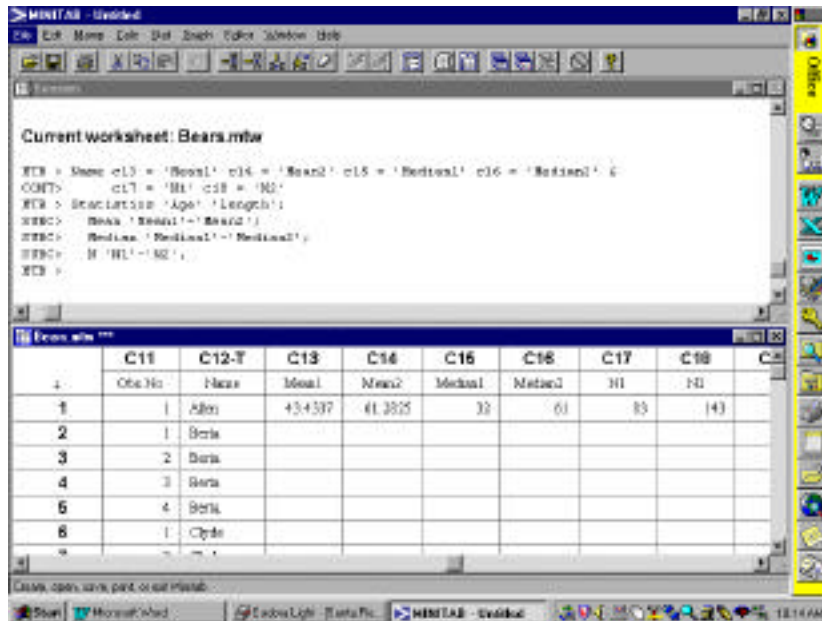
MINITAB - Untitled

File Edit Manip Calc Stat Graph Editor Window Help

Session

Current worksheet: Bears.mtw

MTB > Name c13 = 'Mean1' c14 = 'Mean2' c15 = 'Median1' c16 = 'Median2' &
CONT> c17 = 'N1' c18 = 'N2'
MTB > Statistics 'Age' 'Length';
SUBC> Mean 'Mean1'-'Mean2';
SUBC> Median 'Median1'-'Median2';
SUBC> N 'N1'-'N2'.
MTB >

Bears.mtw ***

| | C11 | C12-T | C13 | C14 | C15 | C16 | C17 | C18 |
|---|---|---|---|---|---|---|---|---|
| ↓ | Obs No | Name | Mean1 | Mean2 | Median1 | Median2 | N1 | N2 |
| 1 | 1 | Allen | 43.4337 | 61.3825 | 32 | 61 | 83 | 143 |
| 2 | 1 | Berta | | | | | | |
| 3 | 2 | Berta | | | | | | |
| 4 | 3 | Berta | | | | | | |
| 5 | 4 | Berta | | | | | | |
| 6 | 1 | Clyde | | | | | | |

Create, open, save, print, or exit Minitab

Start | Microsoft Word | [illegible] | MINITAB - Untitled | 10:14 AM

Office